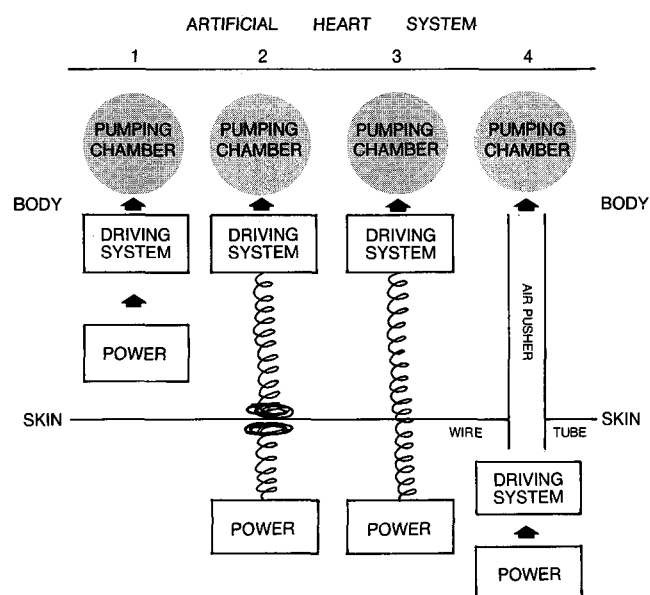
ARTIFICIAL HEART SYSTEM

1 2 3 4

PUMPING CHAMBER

PUMPING CHAMBER

PUMPING CHAMBER

PUMPING CHAMBER

BODY

BODY

DRIVING SYSTEM

DRIVING SYSTEM

DRIVING SYSTEM

AIR PUSHER

POWER

SKIN

SKIN

WIRE

TUBE

DRIVING SYSTEM

POWER

POWER

POWER